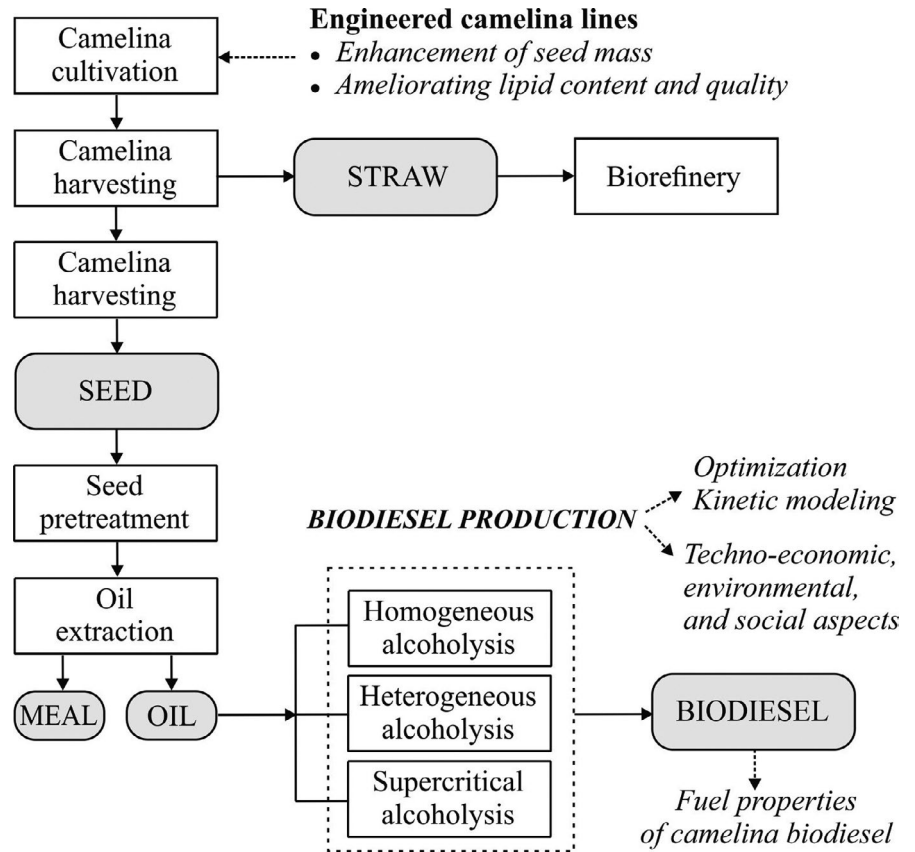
Engineered camelina lines
- Enhancement of seed mass
- Ameliorating lipid content and quality

Camelina cultivation

Camelina harvesting

STRAW

Biorefinery

Camelina harvesting

SEED

Seed pretreatment

Oil extraction

MEAL

OIL

BIODIESEL PRODUCTION

Optimization
Kinetic modeling

Techno-economic, environmental, and social aspects

Homogeneous alcoholysis

Heterogeneous alcoholysis

Supercritical alcoholysis

BIODIESEL

Fuel properties of camelina biodiesel